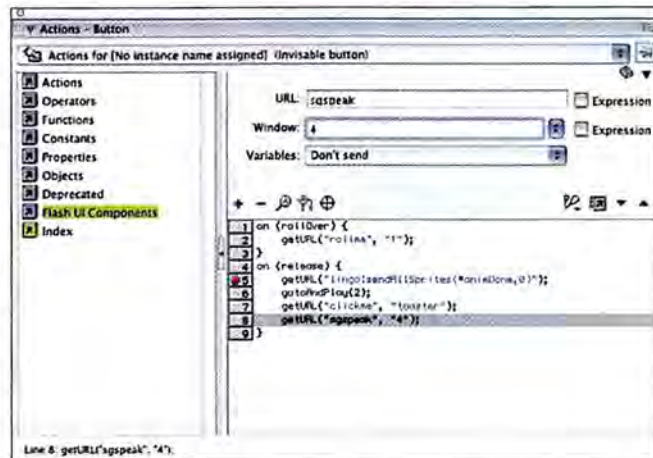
▼ Actions - Button

Actions for [No instance name assigned] (invisable button)

Actions
Operators
Functions
Constants
Properties
Objects
Deprecated
Flash UI Components
Index

URL: sgspeak
Expression
Window: 4
Expression
Variables: Don't send

1 on (rollOver) {
2 getURL("rollme", "1");
3 }
4 on (release) {
5 getURL("lingo:sendAllSprites(#animDone,0)");
6 gotoAndPlay(2);
7 getURL("clickme", "toaster");
8 getURL("sgspeak", "4");
9 }

Line 8: getURL("sgspeak", "4");